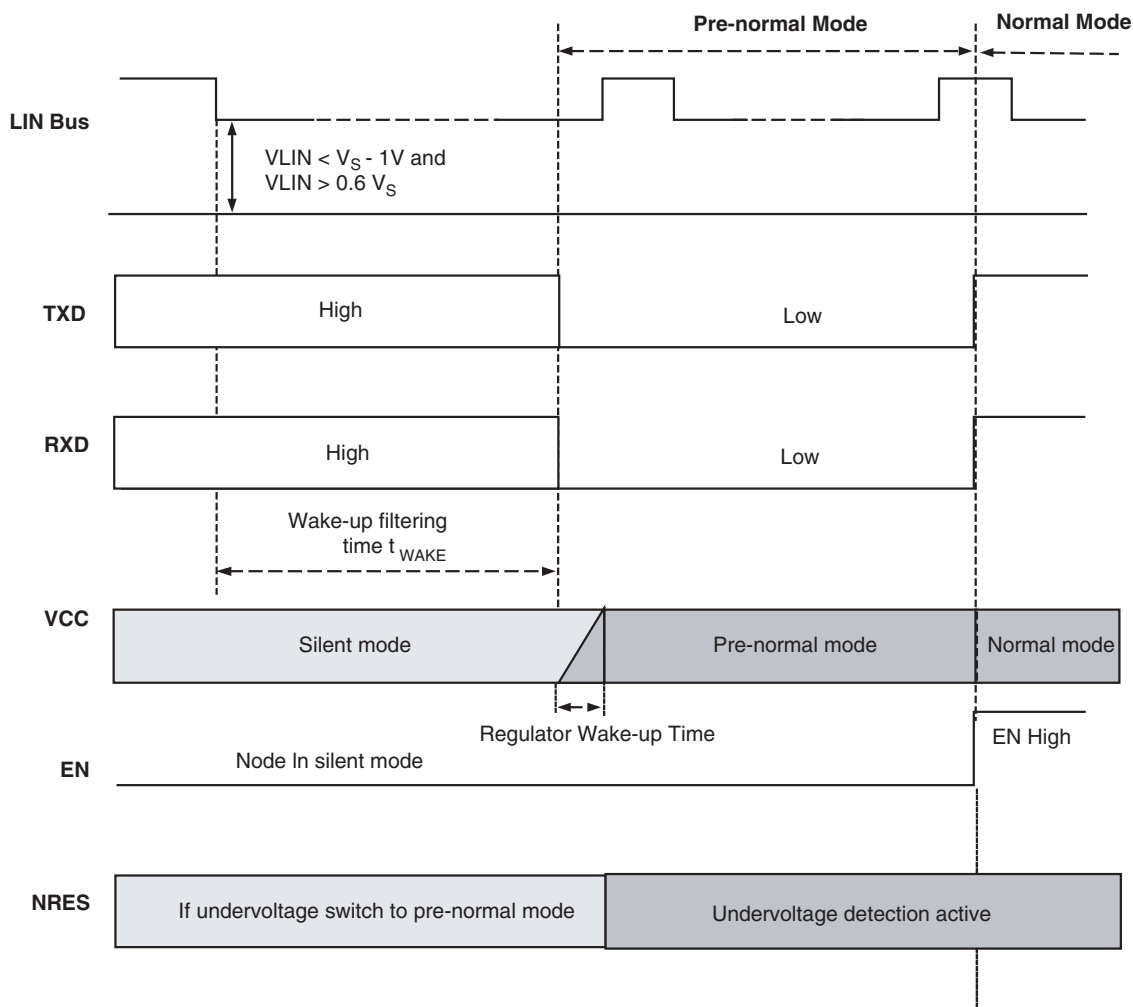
Pre-normal Mode

Normal Mode

LIN Bus

VLIN < $V_S$ - 1V and VLIN > 0.6 $V_S$

TXD

High

Low

RXD

High

Low

Wake-up filtering time $t_{WAKE}$

VCC

Silent mode

Pre-normal mode

Normal mode

Regulator Wake-up Time

EN High

EN

Node In silent mode

NRES

If undervoltage switch to pre-normal mode

Undervoltage detection active